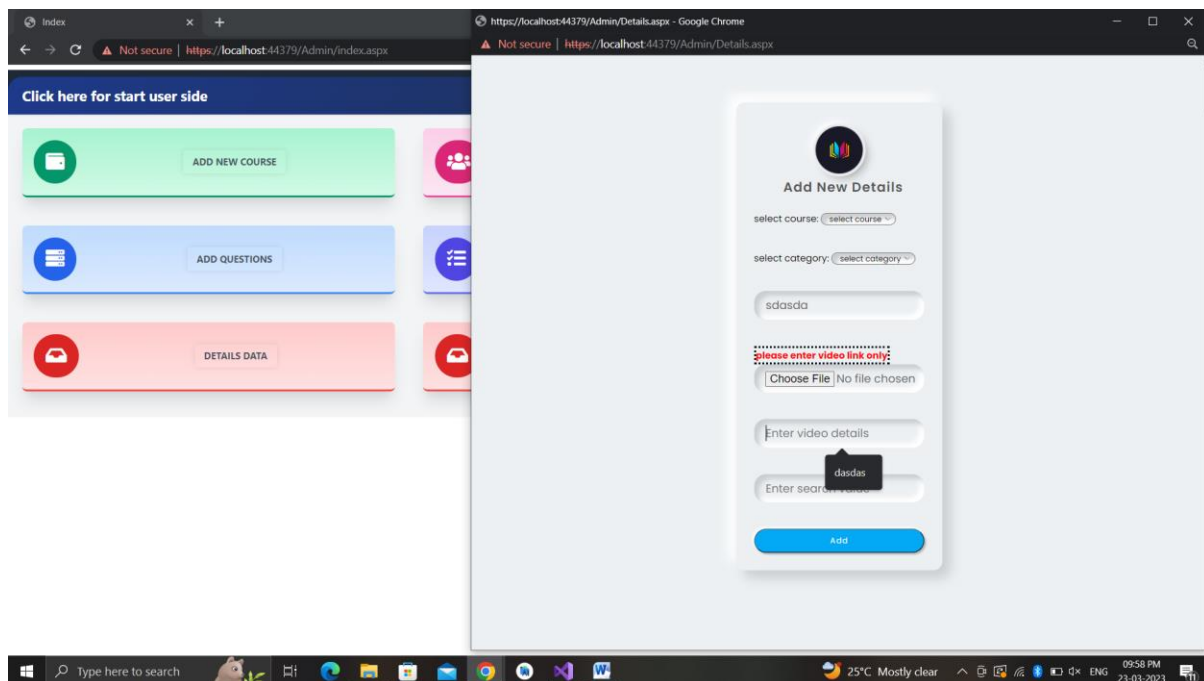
Index
Not secure | https://localhost:44379/Admin/index.aspx

Click here for start user side

ADD NEW COURSE

ADD QUESTIONS

DETAILS DATA

https://localhost:44379/Admin/Details.aspx - Google Chrome
Not secure | https://localhost:44379/Admin/Details.aspx

Add New Details

select course: select course

select category: select category

sdasda

please enter video link only

Choose File No file chosen

Enter video details

dasdas

Enter search value

Add

Type here to search

25°C Mostly clear ENG 09:58 PM 23-03-2023